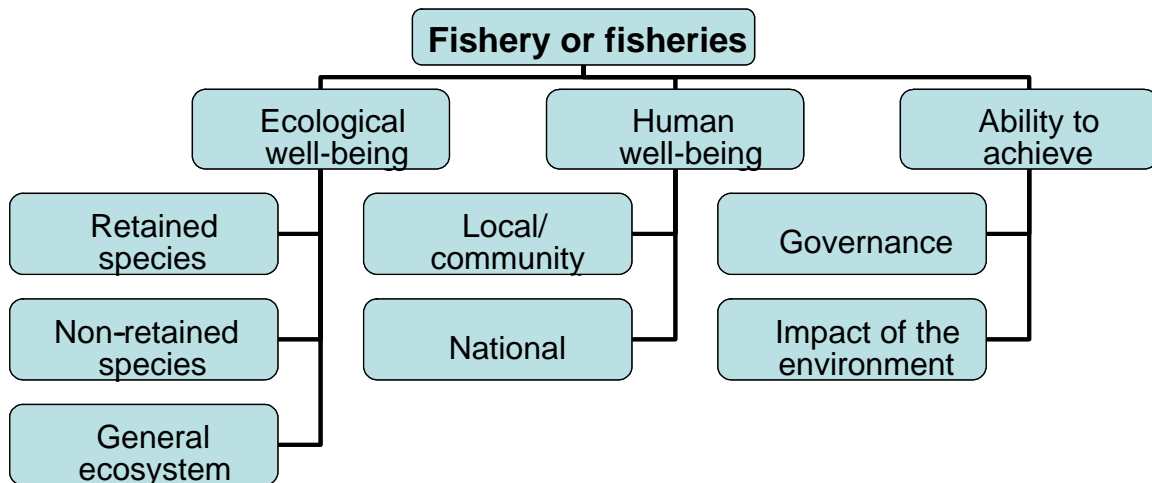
Fishery or fisheries

Ecological well-being

Retained species

Non-retained species

General ecosystem

Human well-being

Local/ community

National

Ability to achieve

Governance

Impact of the environment